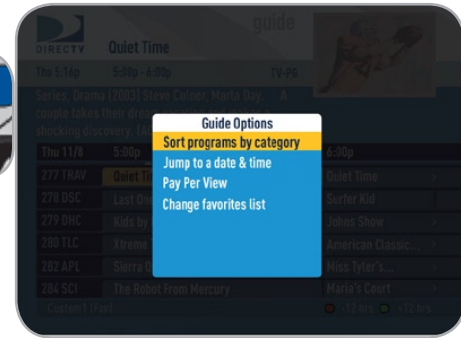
DIRECTV guide

Quiet Time

Thu 5:16p 5:00p - 6:00p TV-PG

Series, Drama (2003) Steve Culver, Maria Day. A couple takes their dream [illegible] shocking discovery. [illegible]

Thu 11/4 5:00p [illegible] 6:30p

277 TRAV Quiet Ti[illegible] Quiet Time

278 DSC Last On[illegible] Surfer Kid

279 DHC Kids by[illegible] Johns Show

280 TLC Xtreme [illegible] American Classic...

282 APL Sierra C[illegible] Miss Tyler's...

284 SCI The Robot From Mercury Maria's Court

Custom 1 (Fav) -12 hrs +12 hrs

Guide Options

Sort programs by category

Jump to a date & time

Pay Per View

Change favorites list